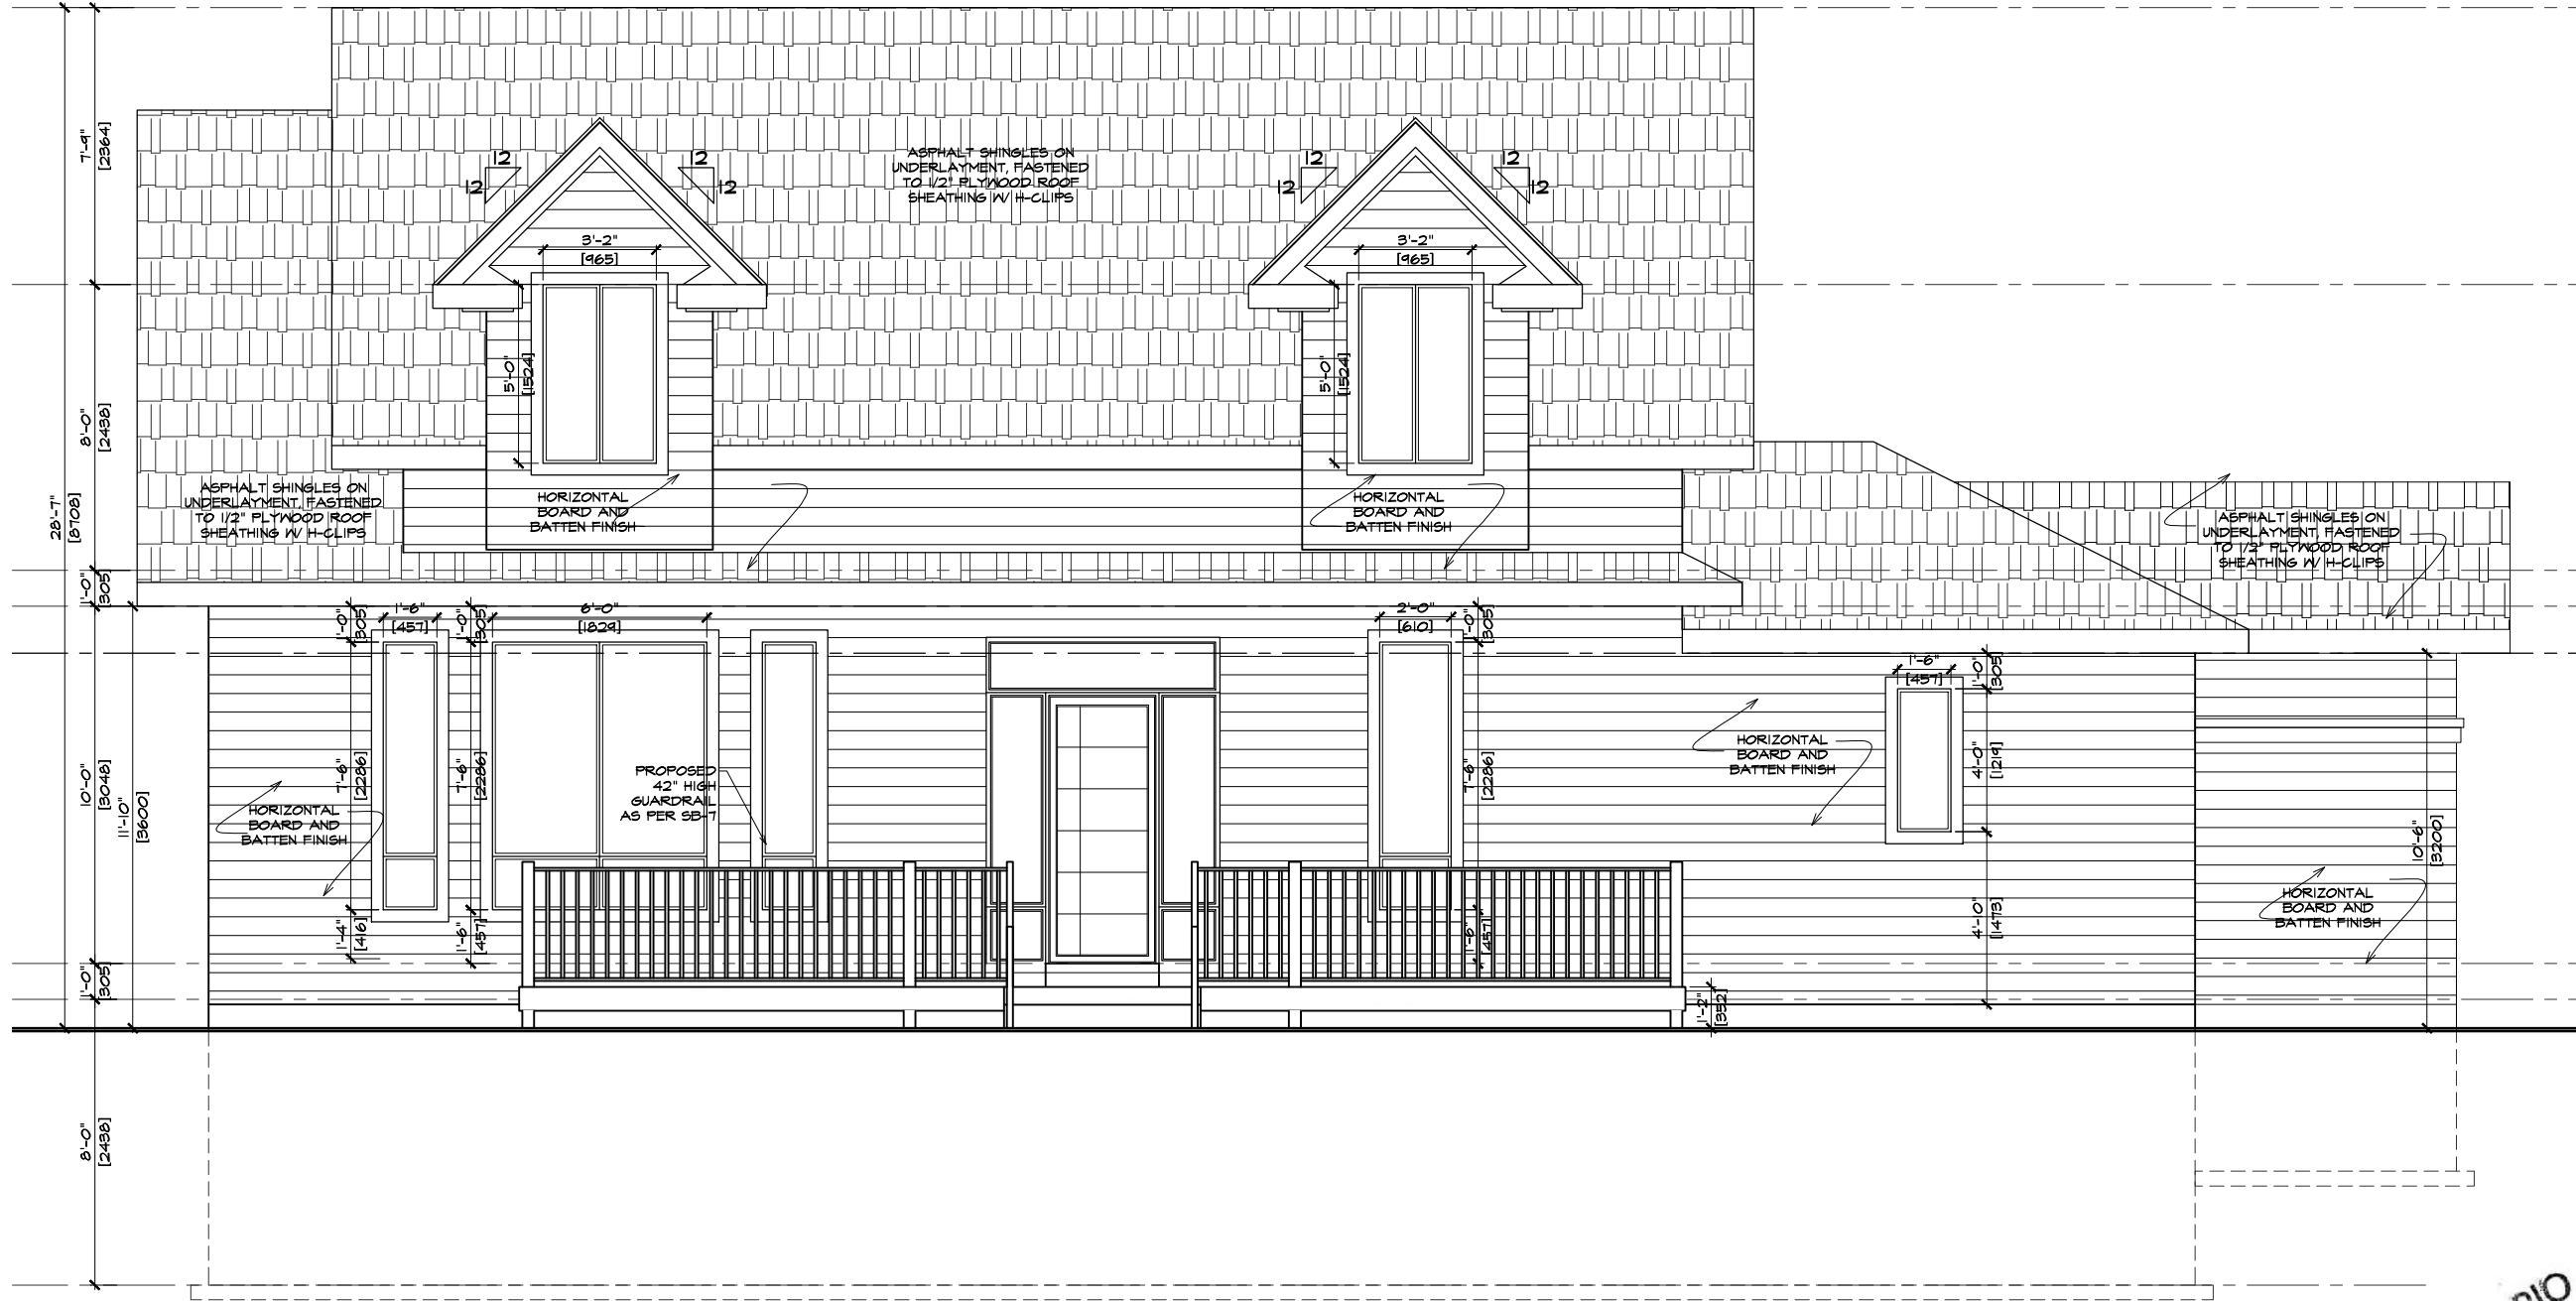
7'-9"
[2364]

8'-0"
[2438]

28'-7"
[8708]

1'-0"
[305]

10'-0"
[3048]

11'-10"
[3600]

1'-0"
[305]

8'-0"
[2438]

12
12

12
12

12
12

12
12

ASPHALT SHINGLES ON UNDERLAYMENT, FASTENED TO 1/2" PLYWOOD ROOF SHEATHING W/ H-CLIPS

3'-2"
[965]

3'-2"
[965]

5'-0"
[1524]

5'-0"
[1524]

ASPHALT SHINGLES ON UNDERLAYMENT, FASTENED TO 1/2" PLYWOOD ROOF SHEATHING W/ H-CLIPS

HORIZONTAL BOARD AND BATTEN FINISH

HORIZONTAL BOARD AND BATTEN FINISH

ASPHALT SHINGLES ON UNDERLAYMENT, FASTENED TO 1/2" PLYWOOD ROOF SHEATHING W/ H-CLIPS

1'-0"
305

1'-6"
[457]

1'-0"
305

6'-0"
[1829]

2'-0"
[610]

1'-0"
305

1'-6"
[457]

1'-0"
305

7'-6"
[2286]

7'-6"
[2286]

PROPOSED 42" HIGH GUARDRAIL AS PER SB-7

7'-6"
[2286]

HORIZONTAL BOARD AND BATTEN FINISH

HORIZONTAL BOARD AND BATTEN FINISH

4'-0"
[1219]

10'-6"
[3200]

1'-4"
[416]

1'-6"
[457]

1'-6"
[457]

4'-0"
[1473]

HORIZONTAL BOARD AND BATTEN FINISH

1'-2"
[352]